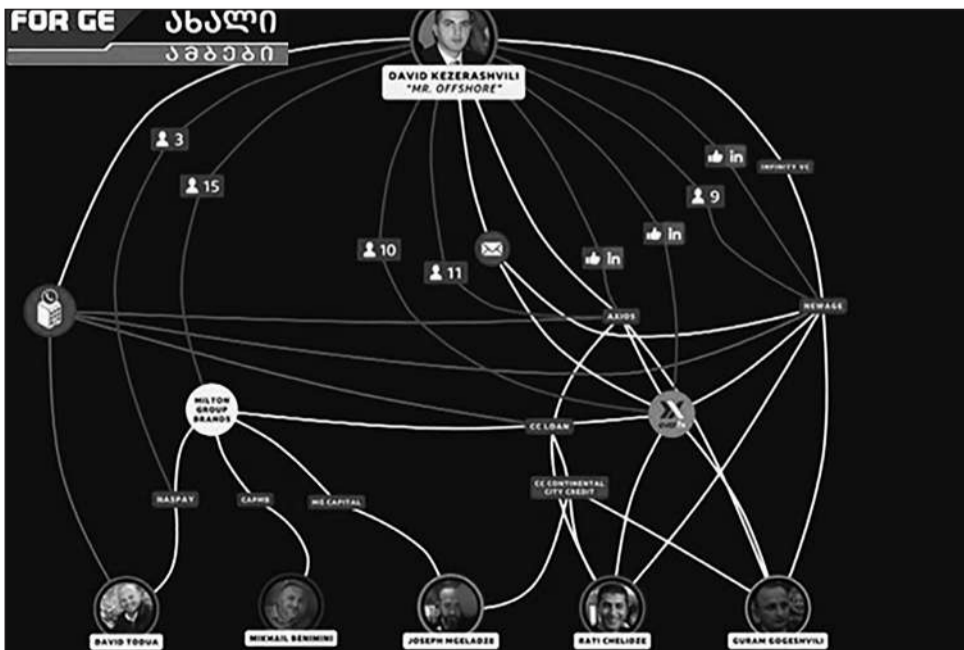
FOR GE ახალი ამბები

DAVID KEZERASHVILI
"MR. OFFSHORE"

3

15

10

11

9

INFINITY VC

NEWAGE

AXIOS

MILTON GROUP BRANDS

CC LOAN

CC CONTINENTAL CITY CREDIT

NASPAY

CAPHB

MG CAPITAL

DAVID TODUA

MIKHAIL BENIMINI

JOSEPH MGELADZE

RATI CHELIDZE

GURAM GOGESHVILI